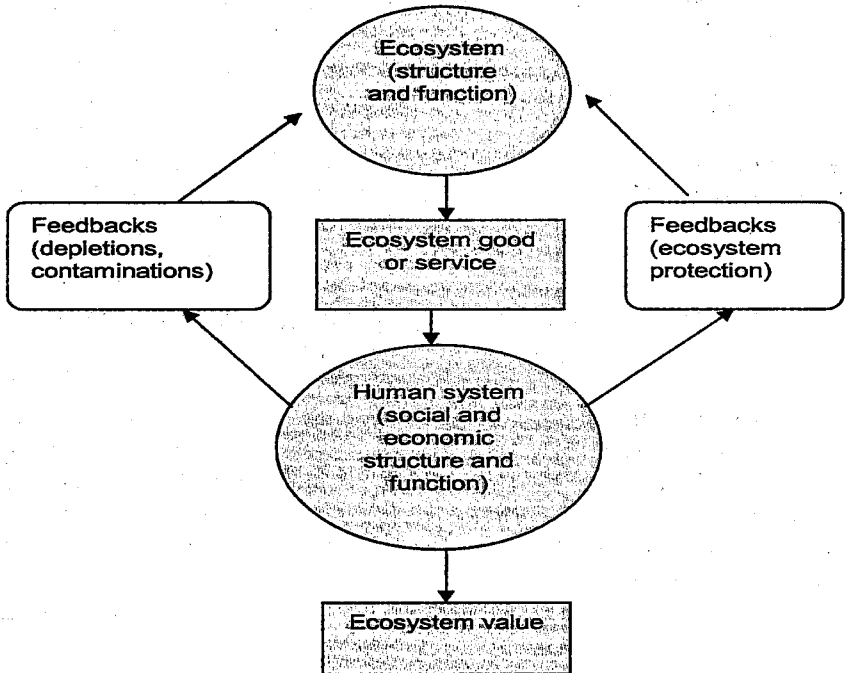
Ecosystem (structure and function)

Feedbacks (depletions, contaminations)

Ecosystem good or service

Feedbacks (ecosystem protection)

Human system (social and economic structure and function)

Ecosystem value